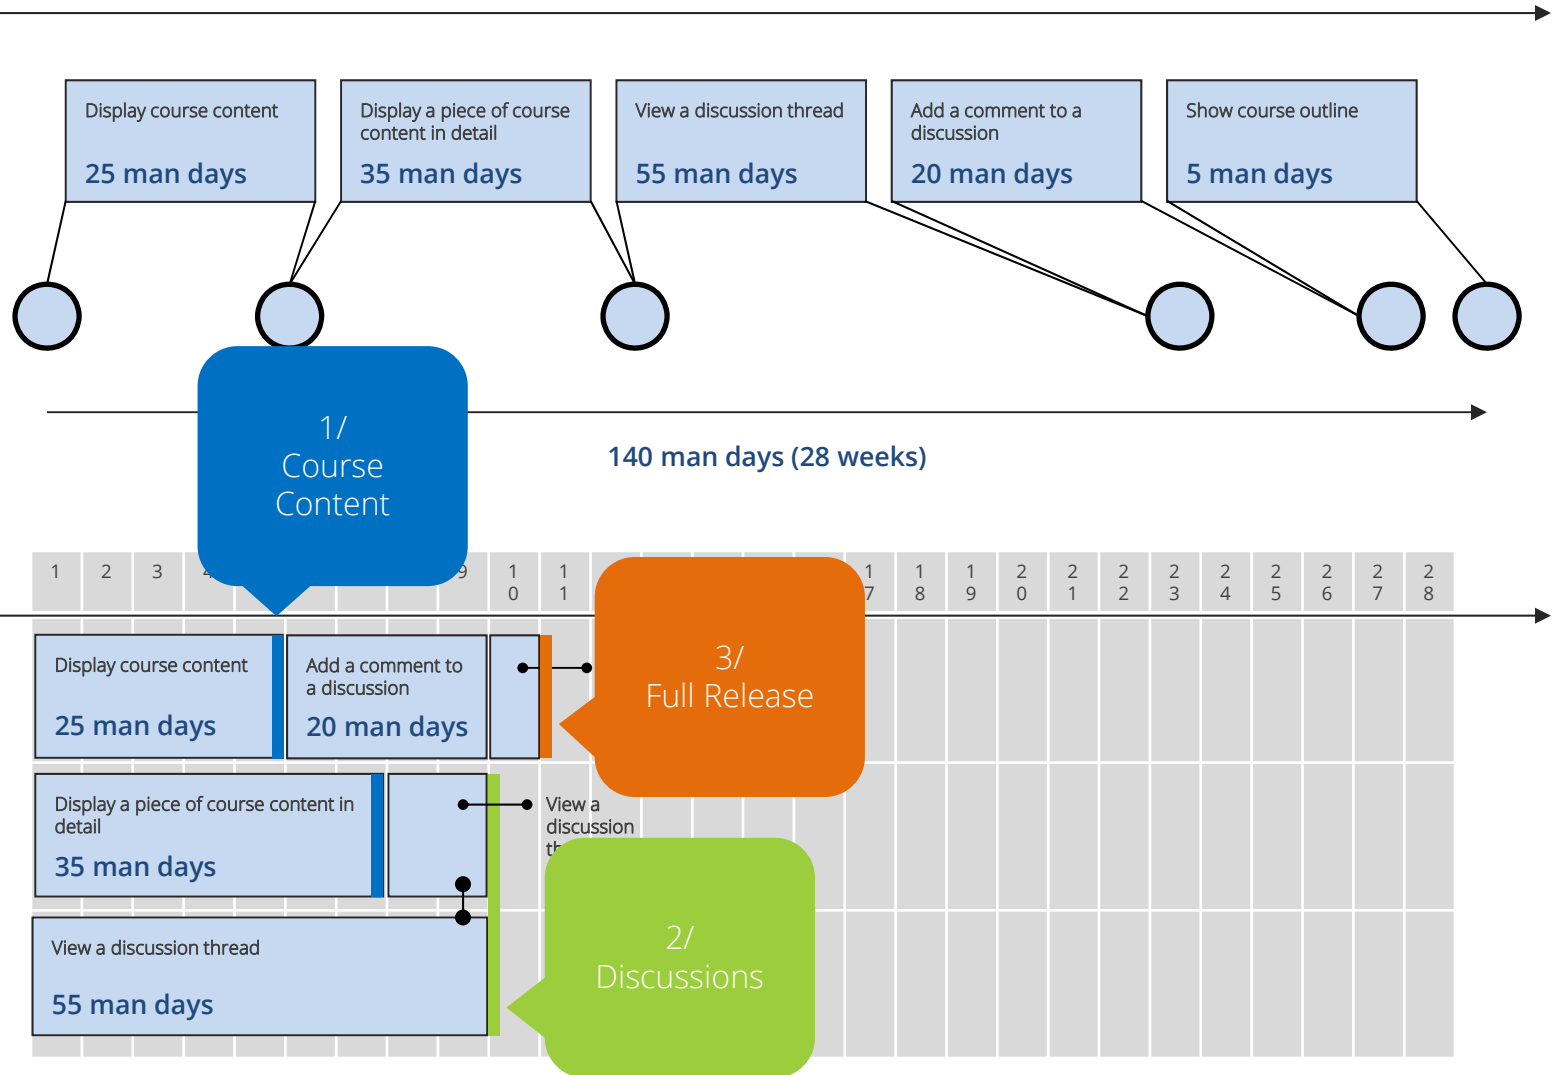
Display course content
25 man days

Display a piece of course content in detail
35 man days

View a discussion thread
55 man days

Add a comment to a discussion
20 man days

Show course outline
5 man days

1/
Course
Content

140 man days (28 weeks)

1 2 3 4 9 10 11 17 18 19 20 21 22 23 24 25 26 27 28

Display course content
25 man days

Add a comment to a discussion
20 man days

3/
Full Release

Display a piece of course content in detail
35 man days

View a discussion th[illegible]

View a discussion thread
55 man days

2/
Discussions